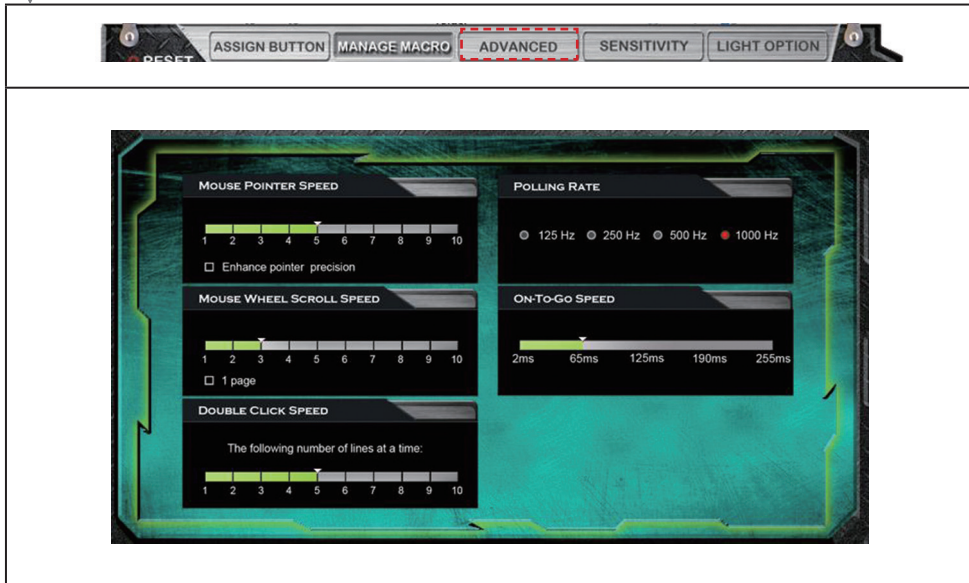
RESET ASSIGN BUTTON MANAGE MACRO ADVANCED SENSITIVITY LIGHT OPTION

MOUSE POINTER SPEED

1 2 3 4 5 6 7 8 9 10

☐ Enhance pointer precision

MOUSE WHEEL SCROLL SPEED

1 2 3 4 5 6 7 8 9 10

☐ 1 page

DOUBLE CLICK SPEED

The following number of lines at a time:

1 2 3 4 5 6 7 8 9 10

POLLING RATE

125 Hz 250 Hz 500 Hz 1000 Hz

ON-TO-GO SPEED

2ms 65ms 125ms 190ms 255ms